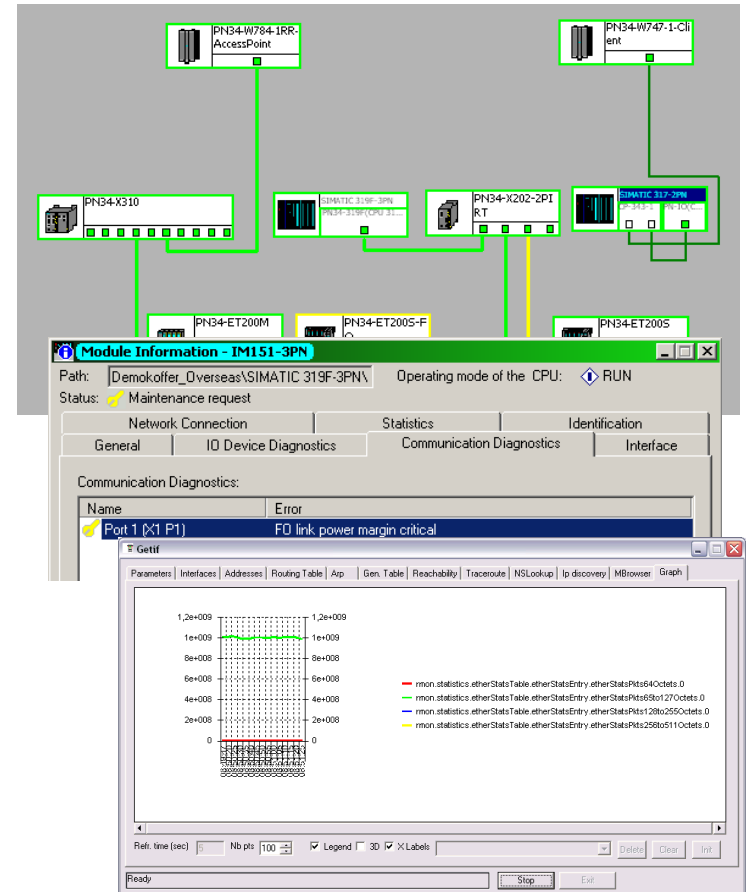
PN34-W784-1RR-AccessPoint

PN34-W747-1-Client

PN34-X310

SIMATIC 319F-3PN
PN34-319F(CPU 31...

PN34-X202-2PIRT

SIMATIC 317-2PN
CP-343-1
PN-IO(C

PN34-ET200M

PN34-ET200S-FO

PN34-ET200S

Module Information - IM151-3PN

Path: Demokoffer_Overseas\SIMATIC 319F-3PN\
Operating mode of the CPU: RUN
Status: Maintenance request

| Network Connection | Statistics | Identification |
|---|---|---|
| General | IO Device Diagnostics | Communication Diagnostics | Interface |

Communication Diagnostics:

| Name | Error |
|---|---|
| Port 1 (X1 P1) | FO link power margin critical |

Getif

Parameters | Interfaces | Addresses | Routing Table | Arp | Gen. Table | Reachability | Traceroute | NSLookup | Ip discovery | MBrowser | Graph

1,2e+009
1e+009
8e+008
6e+008
4e+008
2e+008
0

1,2e+009
1e+009
8e+008
6e+008
4e+008
2e+008
0

rmon.statistics.etherStatsTable.etherStatsEntry.etherStatsPkts64Octets.0
rmon.statistics.etherStatsTable.etherStatsEntry.etherStatsPkts65to127Octets.0
rmon.statistics.etherStatsTable.etherStatsEntry.etherStatsPkts128to255Octets.0
rmon.statistics.etherStatsTable.etherStatsEntry.etherStatsPkts256to511Octets.0

Refr. time (sec) 5 Nb pts 100 Legend 3D X Labels Delete Clear Init

Ready Stop Exit